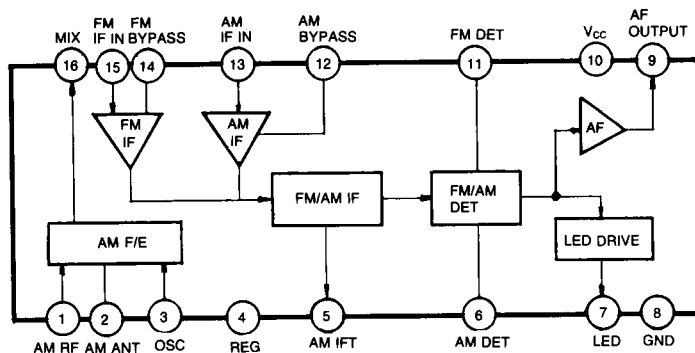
MIX
FM IF IN
FM BYPASS
AM IF IN
AM BYPASS
FM DET
$V_{CC}$
AF OUTPUT
16
15
14
13
12
11
10
9
FM IF
AM IF
AF
FM/AM IF
FM/AM DET
AM F/E
LED DRIVE
1
2
3
4
5
6
7
8
AM RF
AM ANT
OSC
REG
AM IFT
AM DET
LED
GND